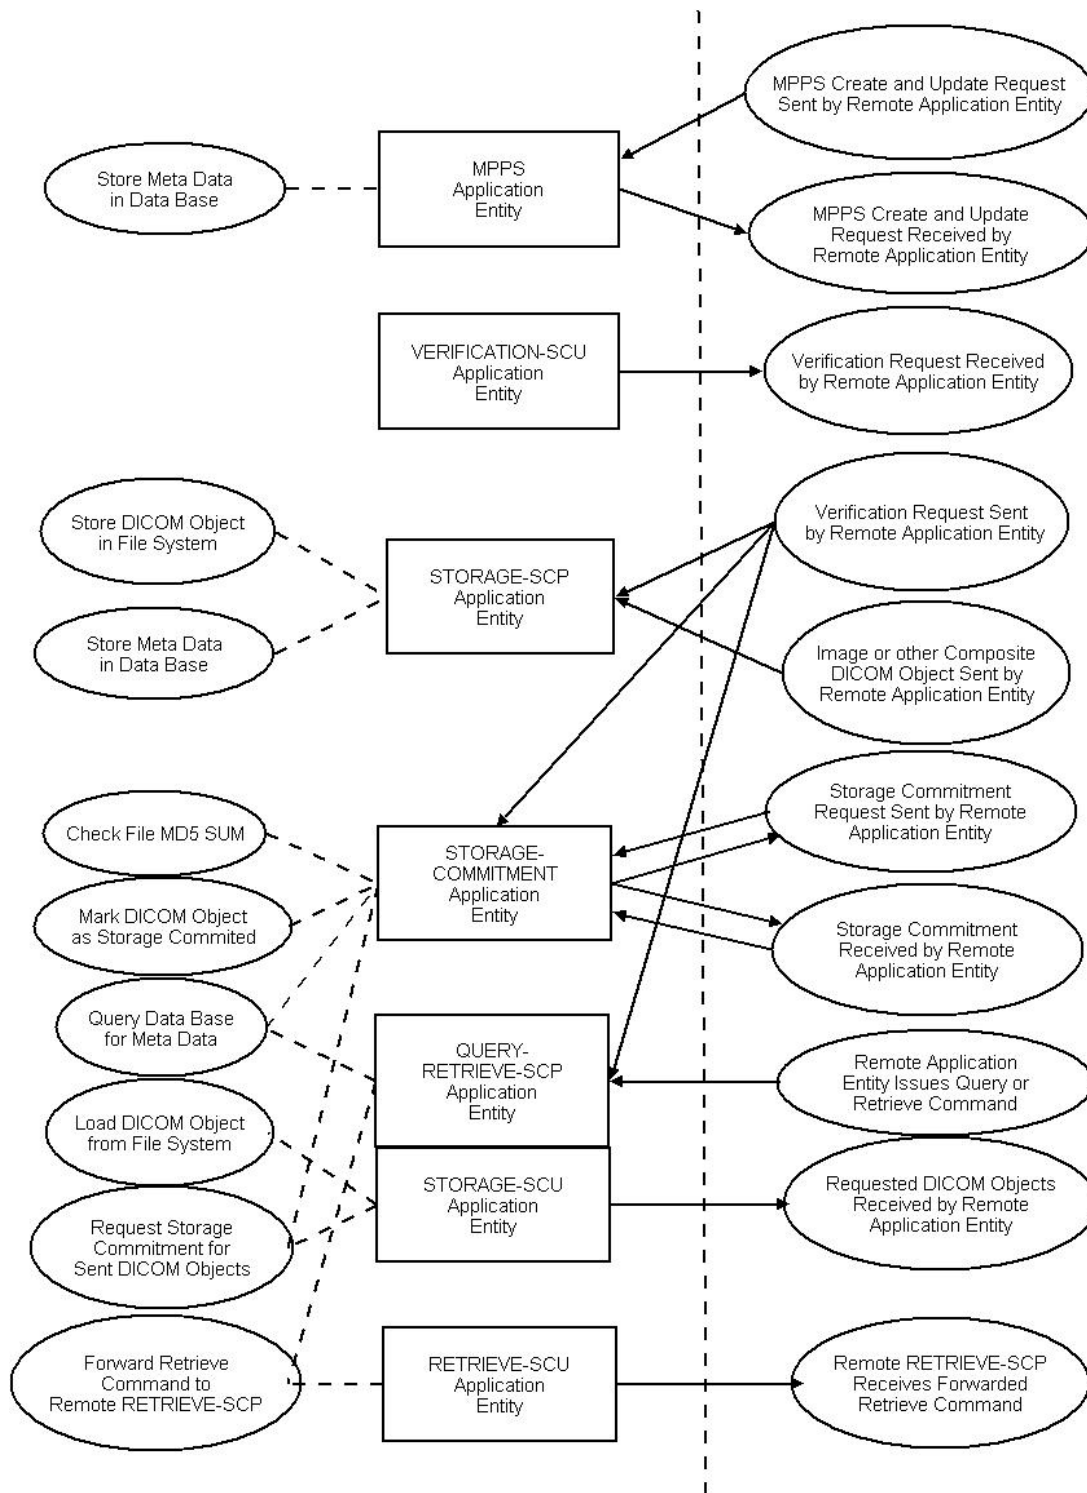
MPPS Create and Update Request Sent by Remote Application Entity

Store Meta Data in Data Base

MPPS Application Entity

MPPS Create and Update Request Received by Remote Application Entity

VERIFICATION-SCU Application Entity

Verification Request Received by Remote Application Entity

Store DICOM Object in File System

STORAGE-SCP Application Entity

Verification Request Sent by Remote Application Entity

Store Meta Data in Data Base

Image or other Composite DICOM Object Sent by Remote Application Entity

Check File MD5 SUM

STORAGE-COMMITMENT Application Entity

Storage Commitment Request Sent by Remote Application Entity

Mark DICOM Object as Storage Commited

Storage Commitment Received by Remote Application Entity

Query Data Base for Meta Data

QUERY-RETRIEVE-SCP Application Entity

Remote Application Entity Issues Query or Retrieve Command

Load DICOM Object from File System

STORAGE-SCU Application Entity

Requested DICOM Objects Received by Remote Application Entity

Request Storage Commitment for Sent DICOM Objects

Forward Retrieve Command to Remote RETRIEVE-SCP

RETRIEVE-SCU Application Entity

Remote RETRIEVE-SCP Receives Forwarded Retrieve Command